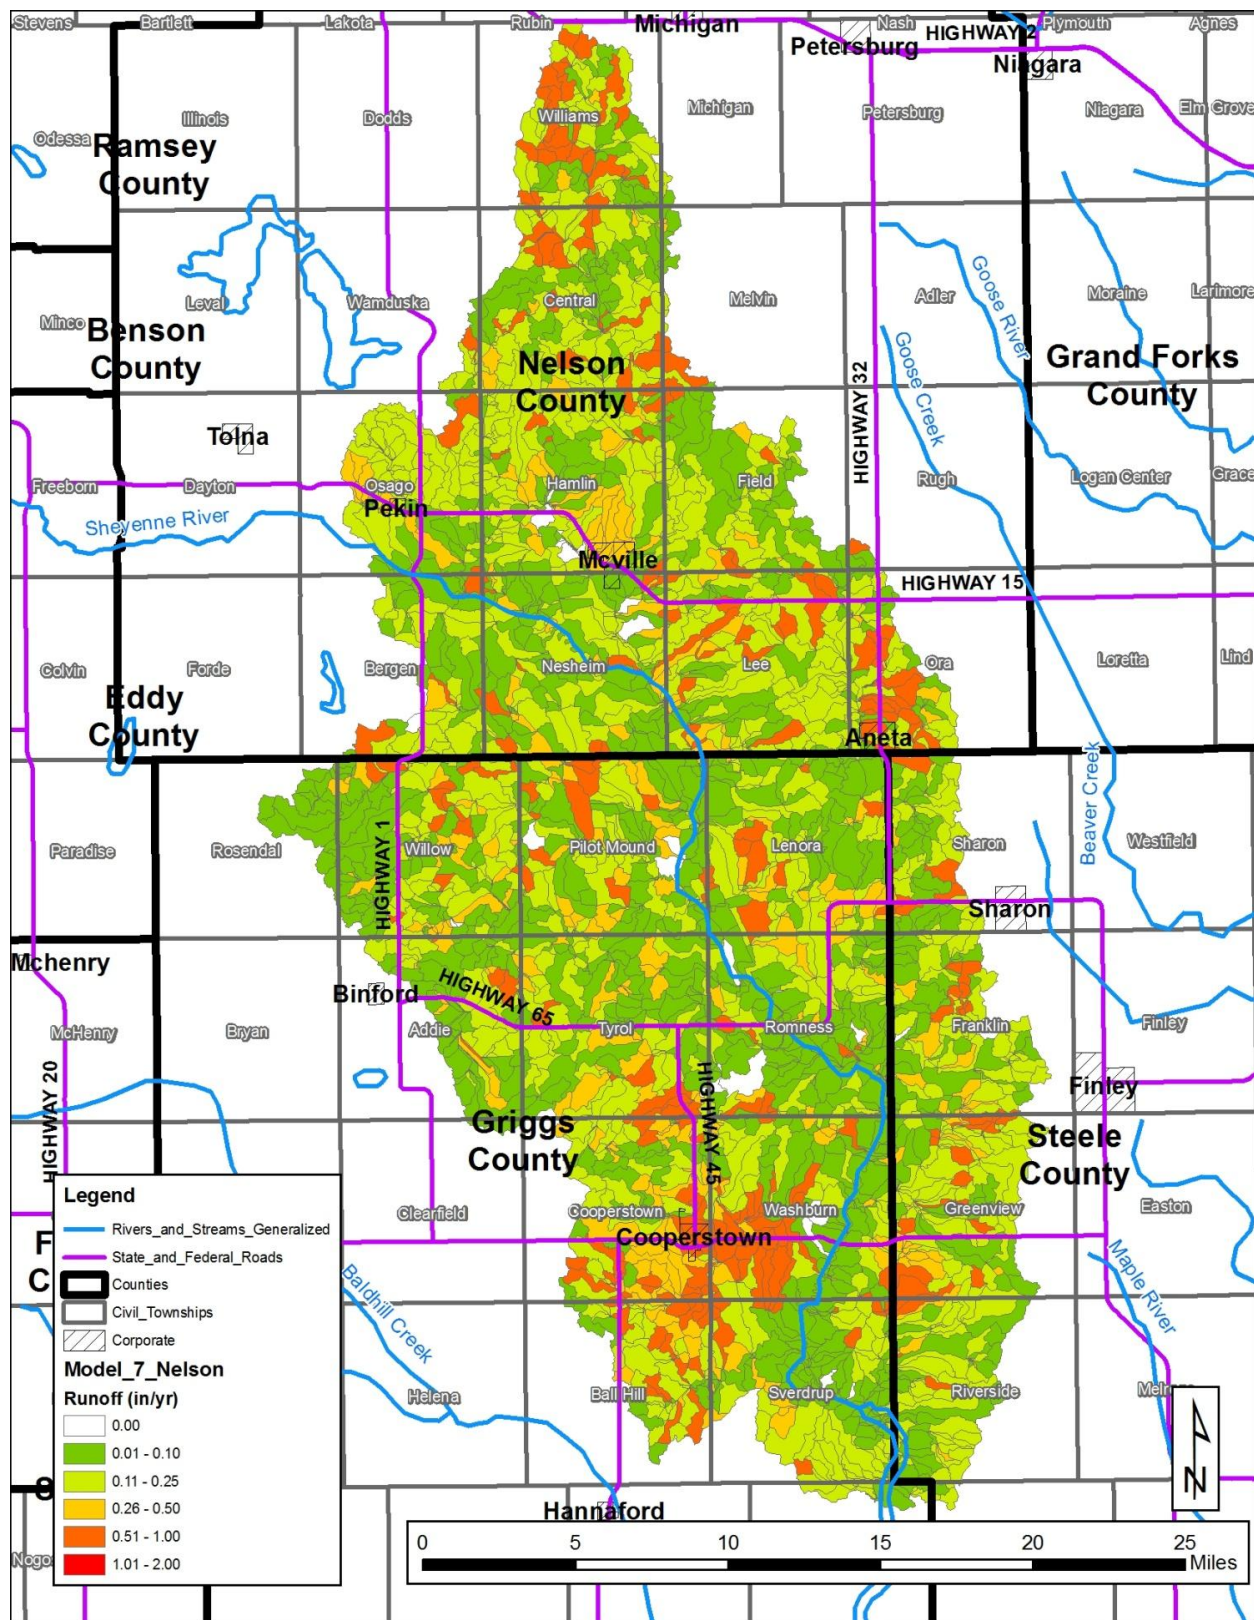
Stevens
Bartlett
Lakota
Rubin
Michigan
Nash
Petersburg
HIGHWAY 2
Plymouth
Agnes
Niagara
Williams
Michigan
Petersburg
Niagara
Elm Grove
Illinois
Dodds
Odessa
Ramsey County
Goose River
Adler
Melvin
Central
Wamduska
Leval
Minco
Benson County
Moraine
Larimore
Nelson County
Goose Creek
HIGHWAY 32
Grand Forks County
Tolna
Hamlin
Field
Rugh
Logan Center
Grace
Freeborn
Dayton
Osago
Pekin
Sheyenne River
Mcville
HIGHWAY 15
Colvin
Forde
Bergen
Nesheim
Lee
Ora
Loretta
Lind
Eddy County
Aneta
Beaver Creek
Paradise
Rosendal
Willow
Pilot Mound
Lenora
Sharon
Westfield
HIGHWAY 1
Sharon
Mchenry
Binford
HIGHWAY 65
McHenry
Bryan
Addie
Tyrol
Romness
Franklin
Finley
HIGHWAY 20
HIGHWAY 45
Finley
Griggs County
Steele County
Legend
Rivers_and_Streams_Generalized
State_and_Federal_Roads
Counties
Civil_Townships
Corporate
Model_7_Nelson
Runoff (in/yr)
0.00
0.01 - 0.10
0.11 - 0.25
0.26 - 0.50
0.51 - 1.00
1.01 - 2.00
Clearfield
Cooperstown
Cooperstown
Washburn
Greenview
Easton
Maple River
Baldhill Creek
Helena
Ball Hill
Sverdrup
Riverside
Melrose
Hannaford
Nogo
0 5 10 15 20 25 Miles
N